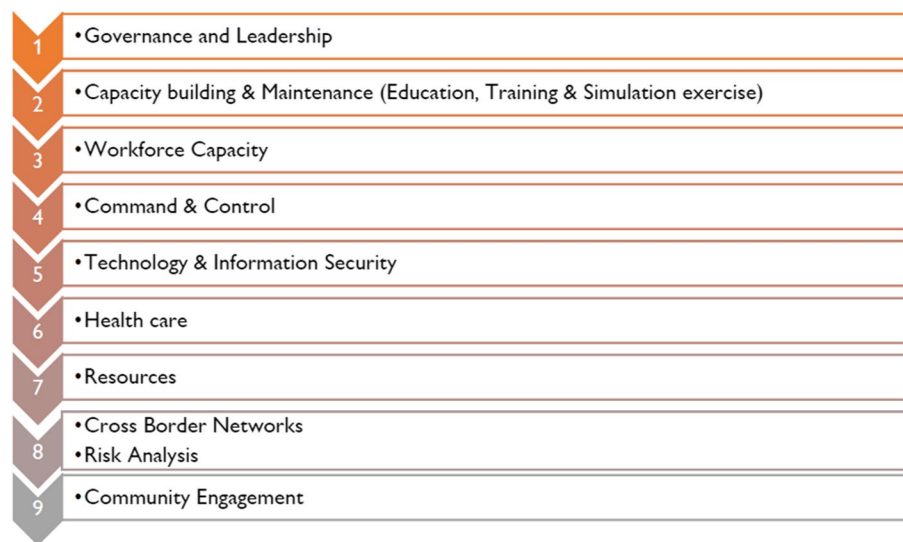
1
• Governance and Leadership

2
• Capacity building & Maintenance (Education, Training & Simulation exercise)

3
• Workforce Capacity

4
• Command & Control

5
• Technology & Information Security

6
• Health care

7
• Resources

8
• Cross Border Networks
• Risk Analysis

9
• Community Engagement